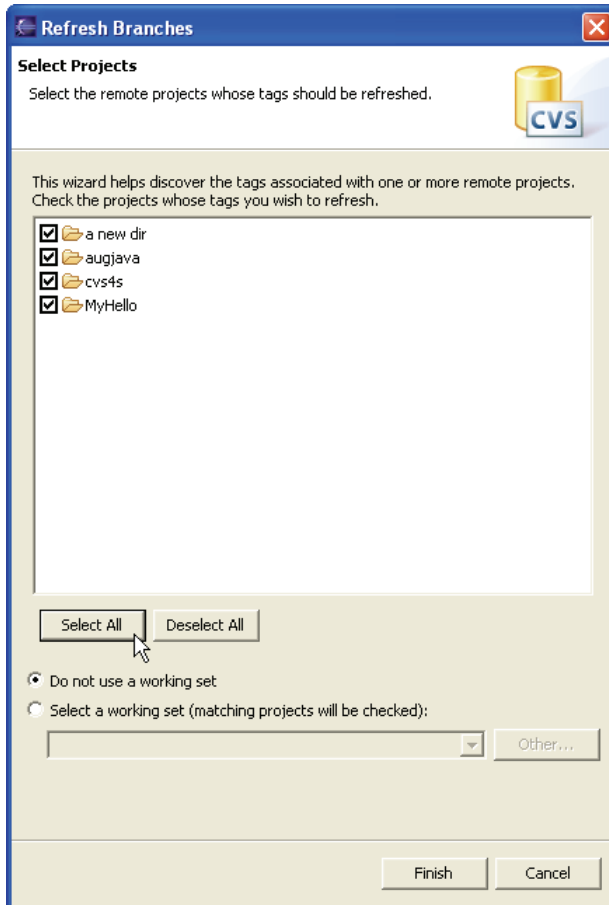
Refresh Branches

Select Projects

Select the remote projects whose tags should be refreshed.

CVS

This wizard helps discover the tags associated with one or more remote projects. Check the projects whose tags you wish to refresh.

a new dir
augjava
cvs4s
MyHello

Select All
Deselect All

Do not use a working set
Select a working set (matching projects will be checked):

Other...

Finish
Cancel